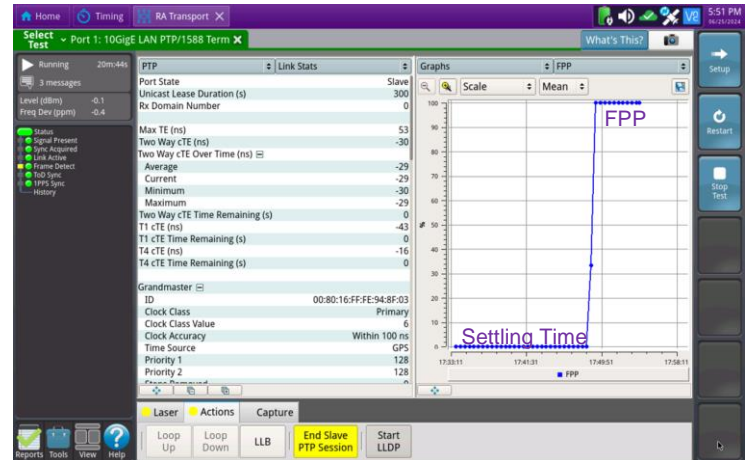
Home Timing RA Transport

5:51 PM

Select Test Port 1: 10GigE LAN PTP/1588 Term

What's This?

Running 20m:44s

3 messages

Level (dBm) -0.1
Freq Dev (ppm) -0.4

Status
Signal Present
Sync Acquired
Link Active
Frame Detect
ToD Sync
1PPS Sync
History

PTP | Link Stats

| | |
|---|---|
| Port State | Slave |
| Unicast Lease Duration (s) | 300 |
| Rx Domain Number | 0 |
| Max TE (ns) | 53 |
| Two Way cTE (ns) | -30 |
| Two Way cTE Over Time (ns) | |
| Average | -29 |
| Current | -29 |
| Minimum | -30 |
| Maximum | -29 |
| Two Way cTE Time Remaining (s) | 0 |
| T1 cTE (ns) | -43 |
| T1 cTE Time Remaining (s) | 0 |
| T4 cTE (ns) | -16 |
| T4 cTE Time Remaining (s) | 0 |
| Grandmaster | |
| ID | 00:80:16:FF:FE:94:8F:03 |
| Clock Class | Primary |
| Clock Class Value | 6 |
| Clock Accuracy | Within 100 ns |
| Time Source | GPS |
| Priority 1 | 128 |
| Priority 2 | 128 |

Graphs | FPP

Scale Mean

100 90 80 70 60 50 40 30 20 10 0

%

FPP

Settling Time

17:33:11 17:41:31 17:49:51 17:58:11

FPP

Setup

Restart

Stop Test

Laser Actions Capture

Loop Up Loop Down LLB End Slave PTP Session Start LLDP

Reports Tools View Help